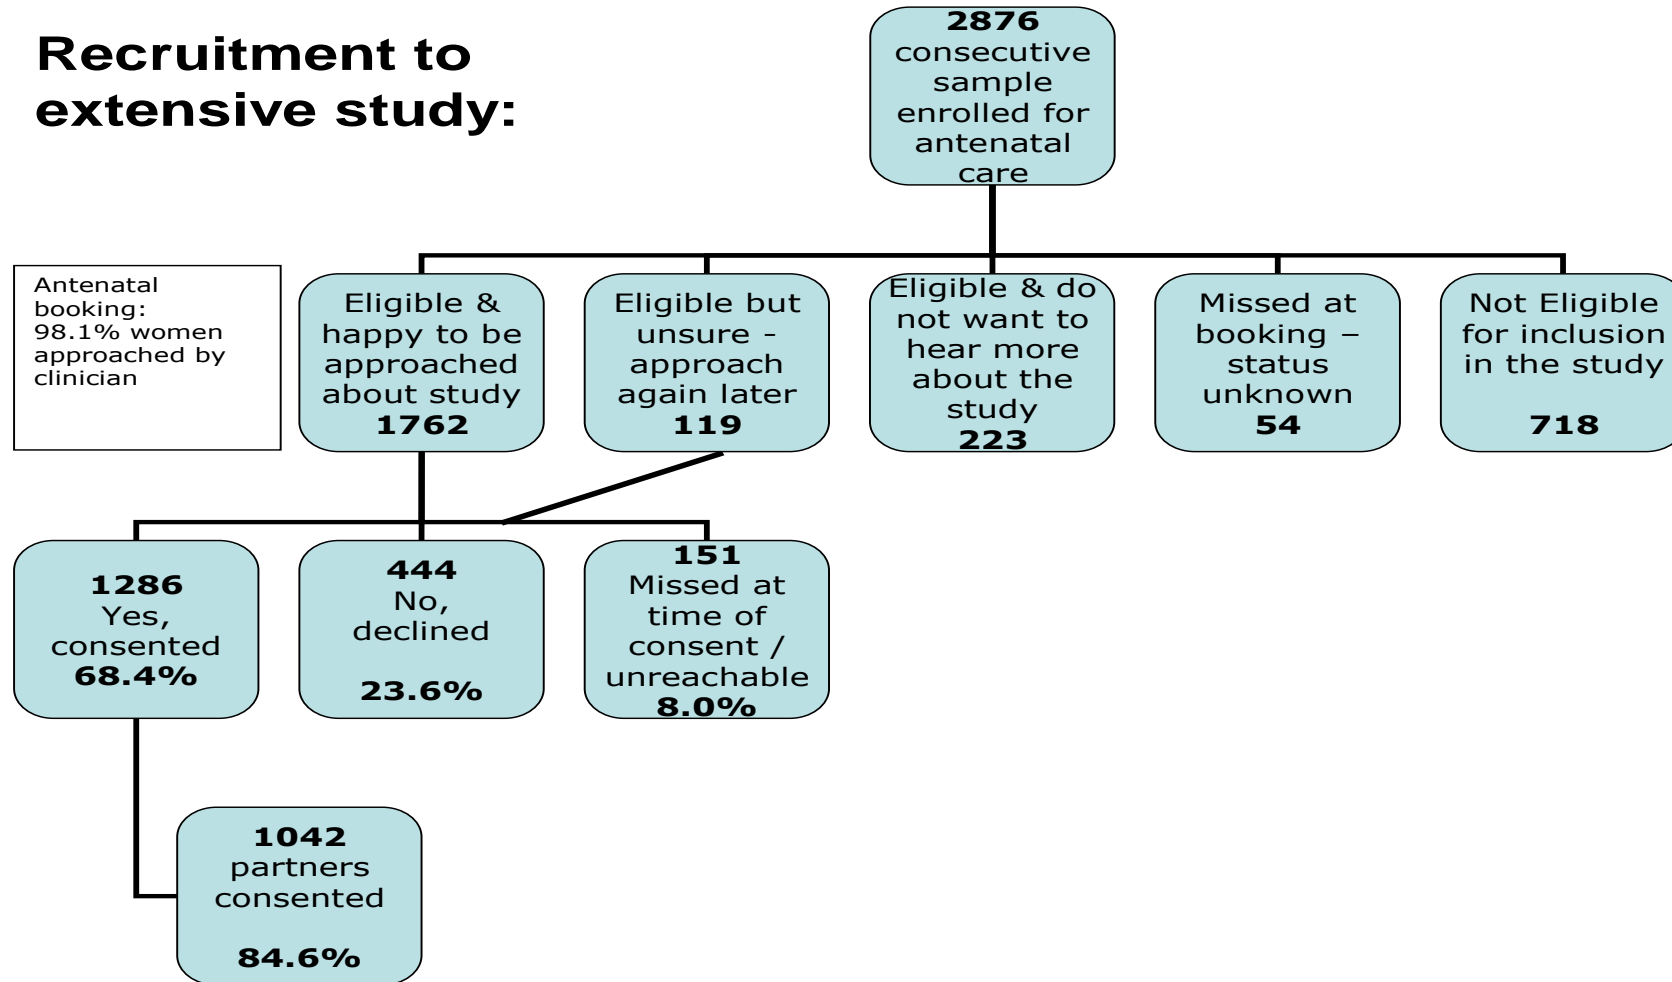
Recruitment to extensive study:

2876 consecutive sample enrolled for antenatal care

Antenatal booking: 98.1% women approached by clinician

Eligible & happy to be approached about study 1762

Eligible but unsure - approach again later 119

Eligible & do not want to hear more about the study 223

Missed at booking – status unknown 54

Not Eligible for inclusion in the study

718

1286 Yes, consented 68.4%

444 No, declined

23.6%

151 Missed at time of consent / unreachable 8.0%

1042 partners consented

84.6%